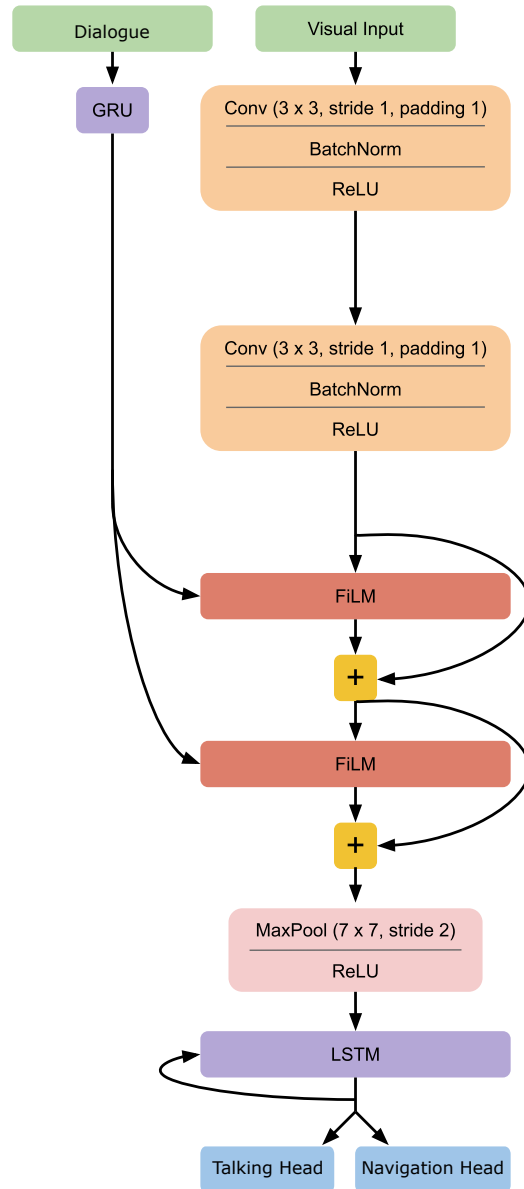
Dialogue

Visual Input

GRU

Conv (3 x 3, stride 1, padding 1)
BatchNorm
ReLU

Conv (3 x 3, stride 1, padding 1)
BatchNorm
ReLU

FiLM

+

FiLM

+

MaxPool (7 x 7, stride 2)
ReLU

LSTM

Talking Head

Navigation Head